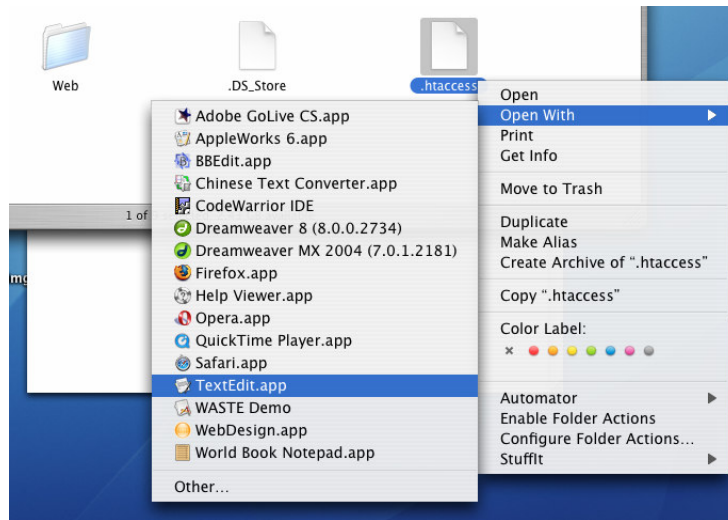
Web

.DS_Store

.htaccess

1 of

img

Adobe GoLive CS.app
AppleWorks 6.app
BBEdit.app
Chinese Text Converter.app
CodeWarrior IDE
Dreamweaver 8 (8.0.0.2734)
Dreamweaver MX 2004 (7.0.1.2181)
Firefox.app
Help Viewer.app
Opera.app
QuickTime Player.app
Safari.app
TextEdit.app
WASTE Demo
WebDesign.app
World Book Notepad.app

Other...

Open
Open With
Print
Get Info

Move to Trash

Duplicate
Make Alias
Create Archive of ".htaccess"

Copy ".htaccess"

Color Label:

Automator
Enable Folder Actions
Configure Folder Actions...
StuffIt